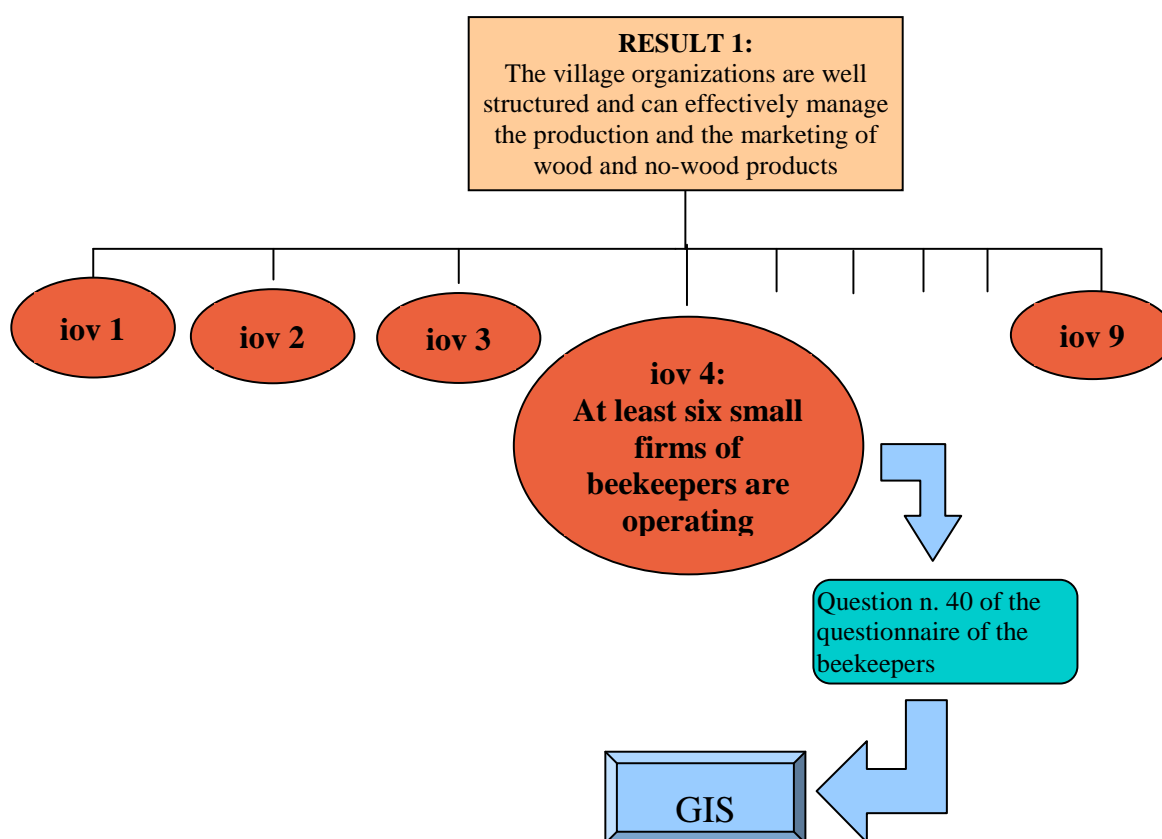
RESULT 1:
The village organizations are well structured and can effectively manage the production and the marketing of wood and no-wood products

iov 1

iov 2

iov 3

iov 4:
At least six small firms of beekeepers are operating

iov 9

Question n. 40 of the questionnaire of the beekeepers

GIS